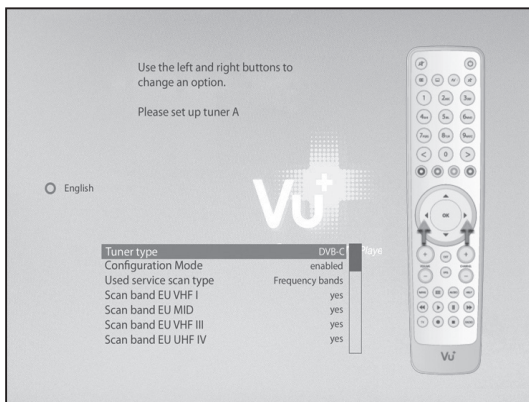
Use the left and right buttons to change an option.

Please set up tuner A

English

Vu+

| | |
|---|---|
| Tuner type | DVB-C |
| Configuration Mode | enabled |
| Used service scan type | Frequency bands |
| Scan band EU VHF I | yes |
| Scan band EU MID | yes |
| Scan band EU VHF III | yes |
| Scan band EU UHF IV | yes |

OK

Vu+